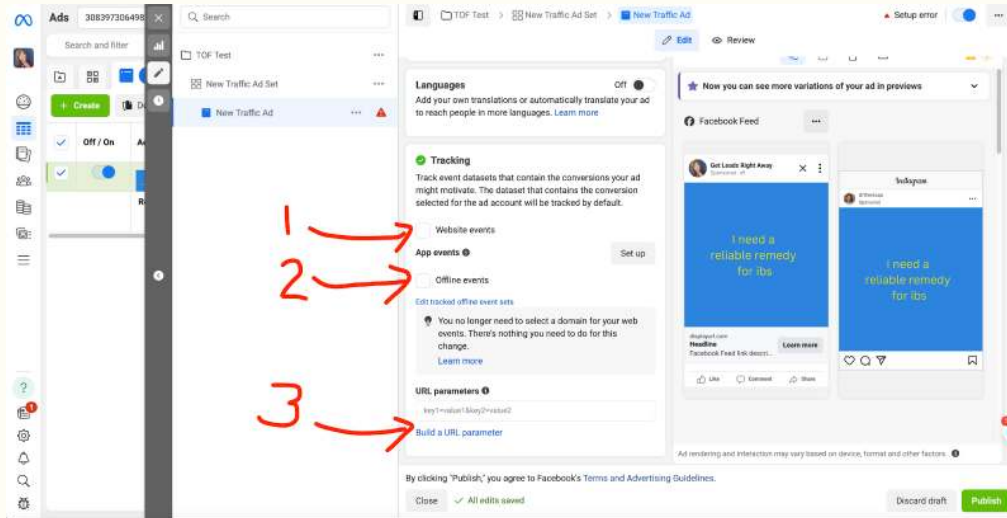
Ads 308397306498

Search and filter

+ Create

Off / On

Search

TOF Test

New Traffic Ad Set

New Traffic Ad

TOF Test > New Traffic Ad Set > New Traffic Ad

Setup error

Edit Review

Languages Off
Add your own translations or automatically translate your ad to reach people in more languages. Learn more

Tracking
Track event datasets that contain the conversions your ad might motivate. The dataset that contains the conversion selected for the ad account will be tracked by default.

1

Website events

App events

Set up

2

Offline events

Edit tracked offline event sets

You no longer need to select a domain for your web events. There's nothing you need to do for this change.
Learn more

URL parameters

3

key1=value1&key2=value2

Build a URL parameter

Now you can see more variations of your ad in previews

Facebook Feed

Get Leads Right Away
Sponsored

I need a reliable remedy for ibs

Headline
Facebook Feed link descri...

Learn more

Like Comment Share

Instagram

I need a reliable remedy for ibs

Ad rendering and interaction may vary based on device, format and other factors.

By clicking "Publish," you agree to Facebook's Terms and Advertising Guidelines.

Close All edits saved

Discard draft Publish